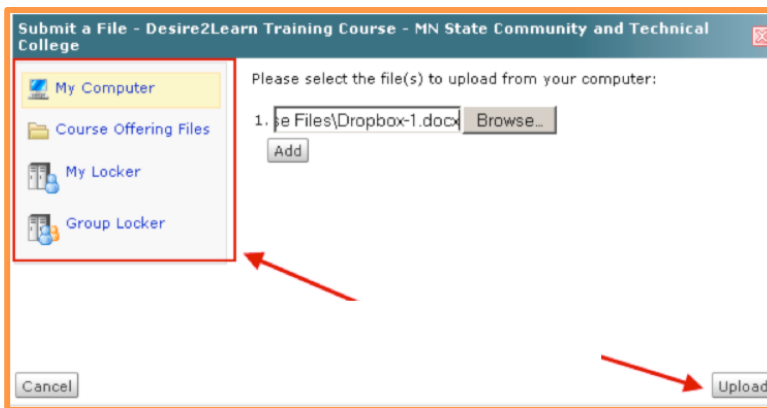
Submit a File - Desire2Learn Training Course - MN State Community and Technical College

My Computer

Course Offering Files

My Locker

Group Locker

Please select the file(s) to upload from your computer:

1. se Files\Dropbox-1.docx Browse...

Add

Cancel

Upload